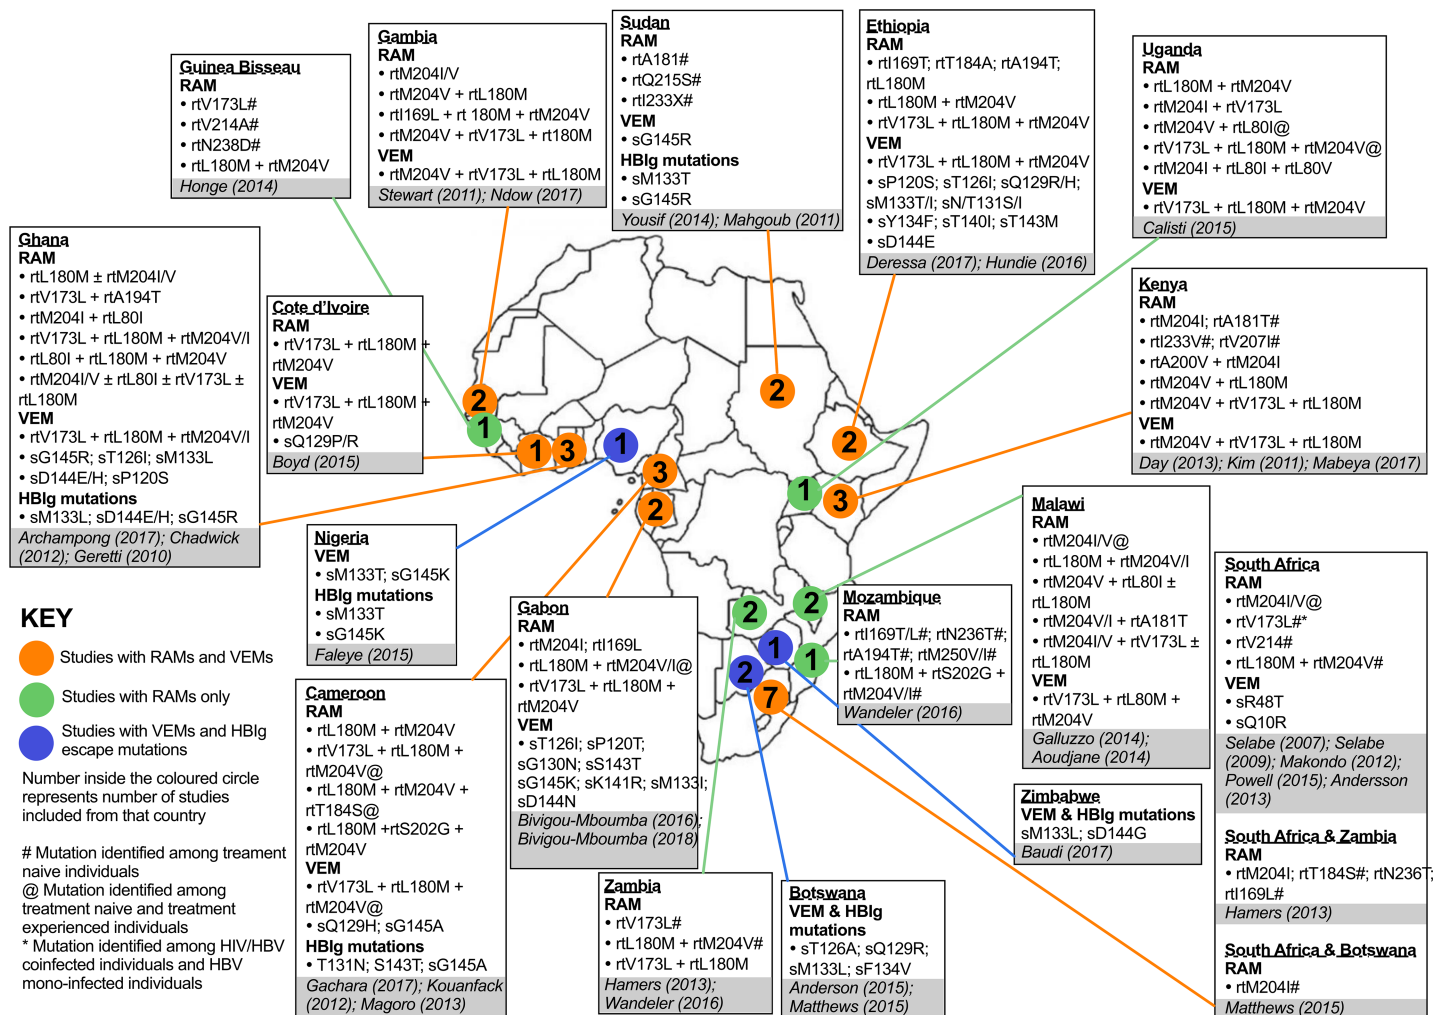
Guinea Bisseau
RAM
• rtV173L#
• rtV214A#
• rtN238D#
• rtL180M + rtM204V
Honge (2014)

Gambia
RAM
• rtM204I/V
• rtM204V + rtL180M
• rtI169L + rt 180M + rtM204V
• rtM204V + rtV173L + rt180M
VEM
• rtM204V + rtV173L + rtL180M
Stewart (2011); Ndow (2017)

Sudan
RAM
• rtA181#
• rtQ215S#
• rtI233X#
VEM
• sG145R
HBIg mutations
• sM133T
• sG145R
Yousif (2014); Mahgoub (2011)

Ethiopia
RAM
• rtI169T; rtT184A; rtA194T; rtL180M
• rtL180M + rtM204V
• rtV173L + rtL180M + rtM204V
VEM
• rtV173L + rtL180M + rtM204V
• sP120S; sT126I; sQ129R/H; sM133T/I; sN/T131S/I
• sY134F; sT140I; sT143M
• sD144E
Deressa (2017); Hundie (2016)

Uganda
RAM
• rtL180M + rtM204V
• rtM204I + rtV173L
• rtM204V + rtL80I@
• rtV173L + rtL180M + rtM204V@
• rtM204I + rtL80I + rtL80V
VEM
• rtV173L + rtL180M + rtM204V
Calisti (2015)

Ghana
RAM
• rtL180M ± rtM204I/V
• rtV173L + rtA194T
• rtM204I + rtL80I
• rtV173L + rtL180M + rtM204V/I
• rtL80I + rtL180M + rtM204V
• rtM204I/V ± rtL80I ± rtV173L ± rtL180M
VEM
• rtV173L + rtL180M + rtM204V/I
• sG145R; sT126I; sM133L
• sD144E/H; sP120S
HBIg mutations
• sM133L; sD144E/H; sG145R
Archampong (2017); Chadwick (2012); Geretti (2010)

Cote d'Ivoire
RAM
• rtV173L + rtL180M + rtM204V
VEM
• rtV173L + rtL180M + rtM204V
• sQ129P/R
Boyd (2015)

Kenya
RAM
• rtM204I; rtA181T#
• rtI233V#; rtV207I#
• rtA200V + rtM204I
• rtM204V + rtL180M
• rtM204V + rtV173L + rtL180M
VEM
• rtM204V + rtV173L + rtL180M
Day (2013); Kim (2011); Mabeya (2017)

2
1
1
3
1
3
2
2
2
1
3
2
2
1
1
2
7

Nigeria
VEM
• sM133T; sG145K
HBIg mutations
• sM133T
• sG145K
Faleye (2015)

Malawi
RAM
• rtM204I/V@
• rtL180M + rtM204V/I
• rtM204V + rtL80I ± rtL180M
• rtM204V/I + rtA181T
• rtM204I/V + rtV173L ± rtL180M
VEM
• rtV173L + rtL80M + rtM204V
Galluzzo (2014); Aoudjane (2014)

South Africa
RAM
• rtM204I/V@
• rtV173L#*
• rtV214#
• rtL180M + rtM204V#
VEM
• sR48T
• sQ10R
Selabe (2007); Selabe (2009); Makondo (2012); Powell (2015); Andersson (2013)

KEY
Studies with RAMs and VEMs
Studies with RAMs only
Studies with VEMs and HBIg escape mutations
Number inside the coloured circle represents number of studies included from that country

# Mutation identified among treament naive individuals
@ Mutation identified among treatment naive and treatment experienced individuals
* Mutation identified among HIV/HBV coinfected individuals and HBV mono-infected individuals

Gabon
RAM
• rtM204I; rtI169L
• rtL180M + rtM204V/I@
• rtV173L + rtL180M + rtM204V
VEM
• sT126I; sP120T; sG130N; sS143T sG145K; sK141R; sM133I; sD144N
Bivigou-Mboumba (2016); Bivigou-Mbouumba (2018)

Mozambique
RAM
• rtI169T/L#; rtN236T#; rtA194T#; rtM250V/I#
• rtL180M + rtS202G + rtM204V/I#
Wandeler (2016)

Zimbabwe
VEM & HBIg mutations
sM133L; sD144G
Baudi (2017)

Cameroon
RAM
• rtL180M + rtM204V
• rtV173L + rtL180M + rtM204V@
• rtL180M + rtM204V + rtT184S@
• rtL180M +rtS202G + rtM204V
VEM
• rtV173L + rtL180M + rtM204V@
• sQ129H; sG145A
HBIg mutations
• T131N; S143T; sG145A
Gachara (2017); Kouanfack (2012); Magoro (2013)

Zambia
RAM
• rtV173L#
• rtL180M + rtM204V#
• rtV173L + rtL180M
Hamers (2013); Wandeler (2016)

Botswana
VEM & HBIg mutations
• sT126A; sQ129R; sM133L; sF134V
Anderson (2015); Matthews (2015)

South Africa & Zambia
RAM
• rtM204I; rtT184S#; rtN236T; rtI169L#
Hamers (2013)

South Africa & Botswana
RAM
• rtM204I#
Matthews (2015)